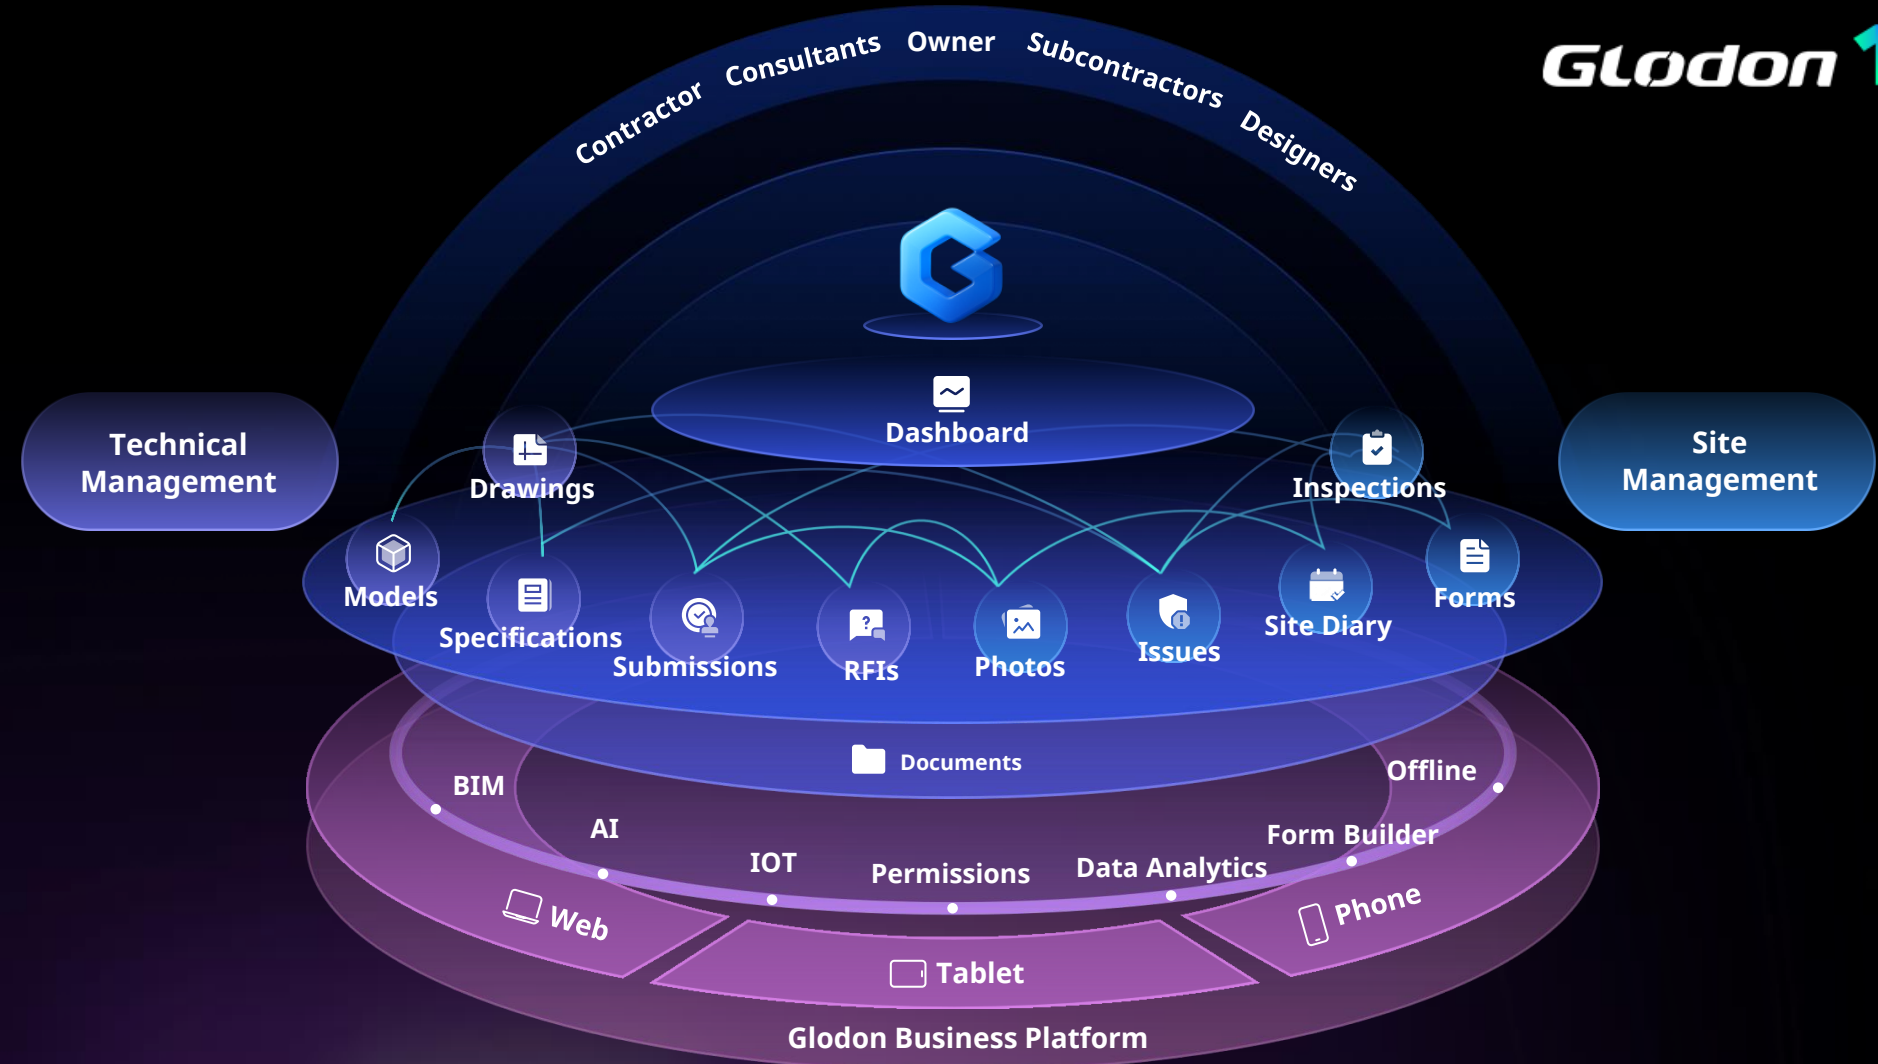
Contractor Consultants Owner Subcontractors Designers

Glodon

Technical Management

Site Management

Dashboard

Drawings

Inspections

Models

Specifications

Submissions

RFIs

Photos

Issues

Site Diary

Forms

Documents

BIM

AI

IOT

Permissions

Data Analytics

Form Builder

Offline

Web

Tablet

Phone

Glodon Business Platform